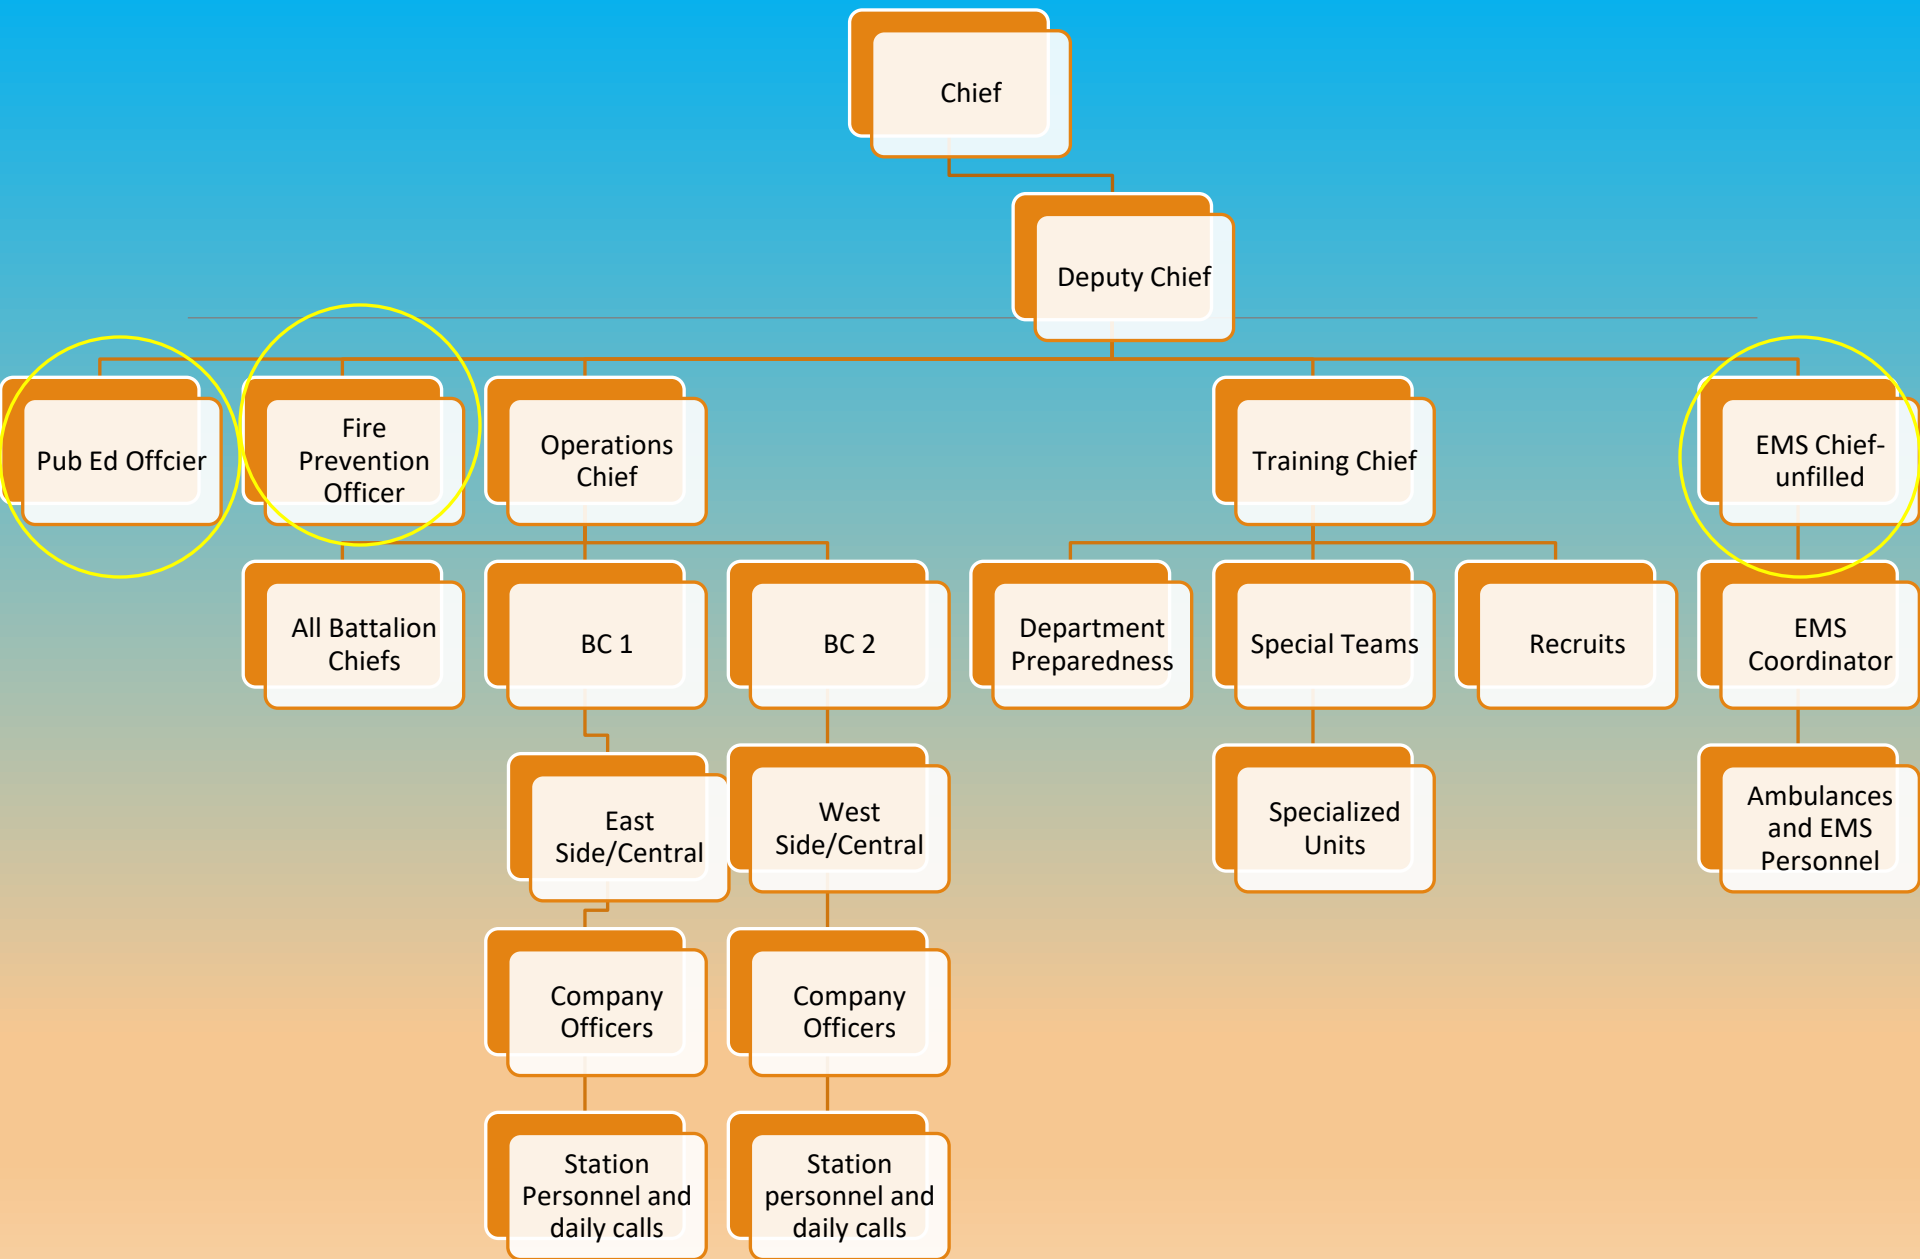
Chief

Deputy Chief

Pub Ed Offcier

Fire Prevention Officer

Operations Chief

Training Chief

EMS Chief-unfilled

All Battalion Chiefs

BC 1

BC 2

Department Preparedness

Special Teams

Recruits

EMS Coordinator

East Side/Central

West Side/Central

Specialized Units

Ambulances and EMS Personnel

Company Officers

Company Officers

Station Personnel and daily calls

Station personnel and daily calls